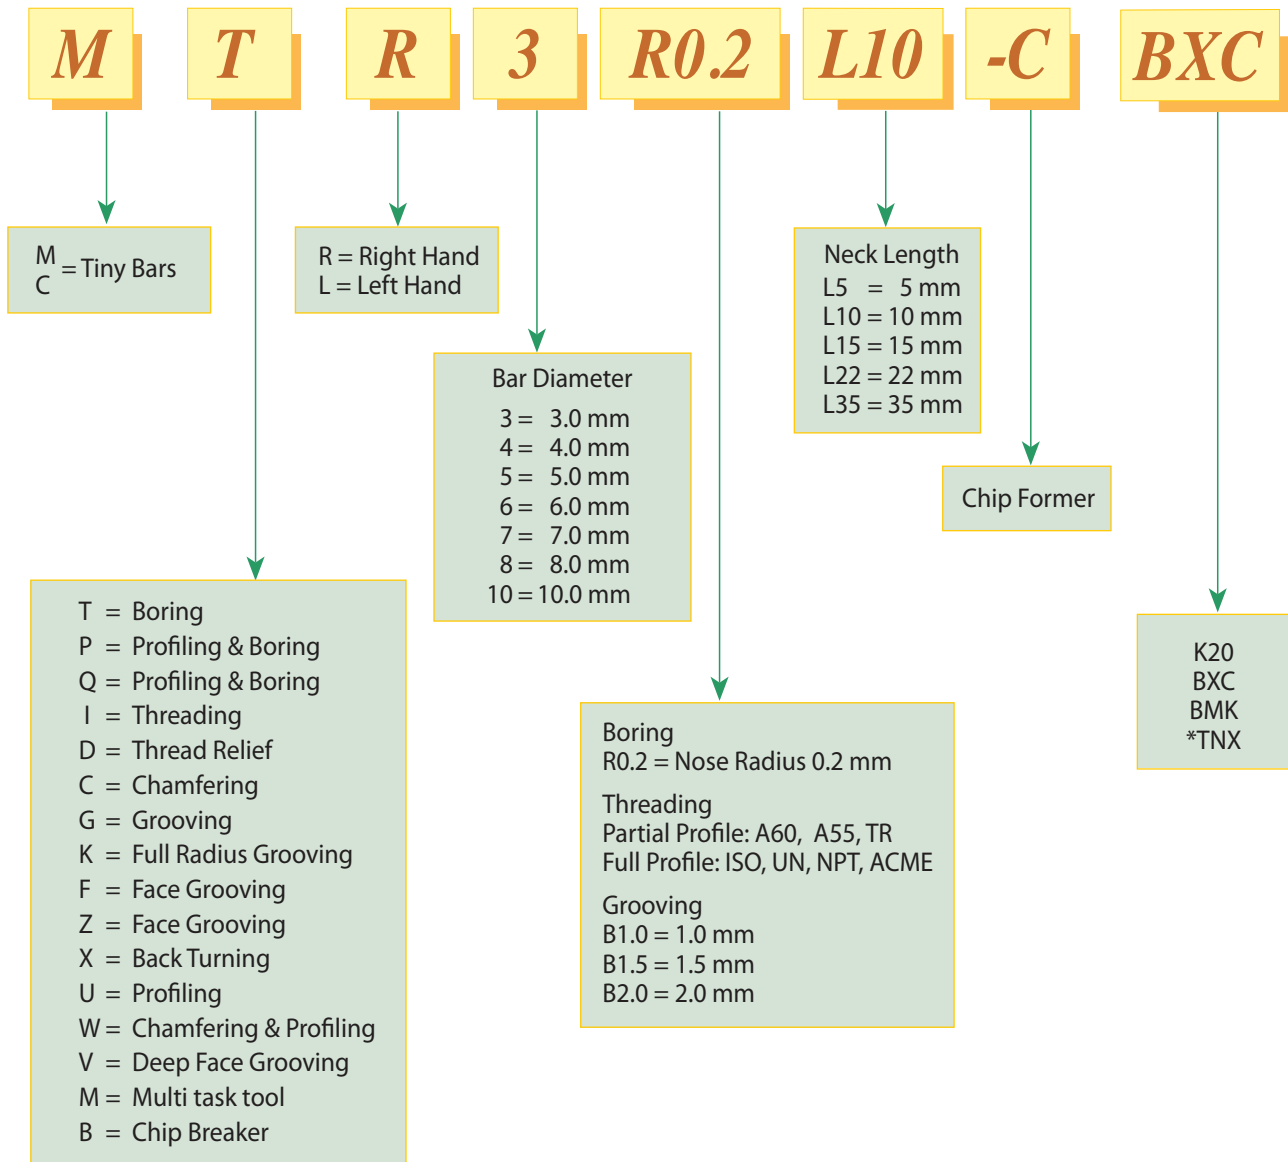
M T R 3 R0.2 L10 -C BXC

M
C = Tiny Bars

R = Right Hand
L = Left Hand

Bar Diameter
3 = 3.0 mm
4 = 4.0 mm
5 = 5.0 mm
6 = 6.0 mm
7 = 7.0 mm
8 = 8.0 mm
10 = 10.0 mm

Neck Length
L5 = 5 mm
L10 = 10 mm
L15 = 15 mm
L22 = 22 mm
L35 = 35 mm

Chip Former

T = Boring
P = Profiling & Boring
Q = Profiling & Boring
I = Threading
D = Thread Relief
C = Chamfering
G = Grooving
K = Full Radius Grooving
F = Face Grooving
Z = Face Grooving
X = Back Turning
U = Profiling
W = Chamfering & Profiling
V = Deep Face Grooving
M = Multi task tool
B = Chip Breaker

Boring
R0.2 = Nose Radius 0.2 mm

Threading
Partial Profile: A60, A55, TR
Full Profile: ISO, UN, NPT, ACME

Grooving
B1.0 = 1.0 mm
B1.5 = 1.5 mm
B2.0 = 2.0 mm

K20
BXC
BMK
*TNX